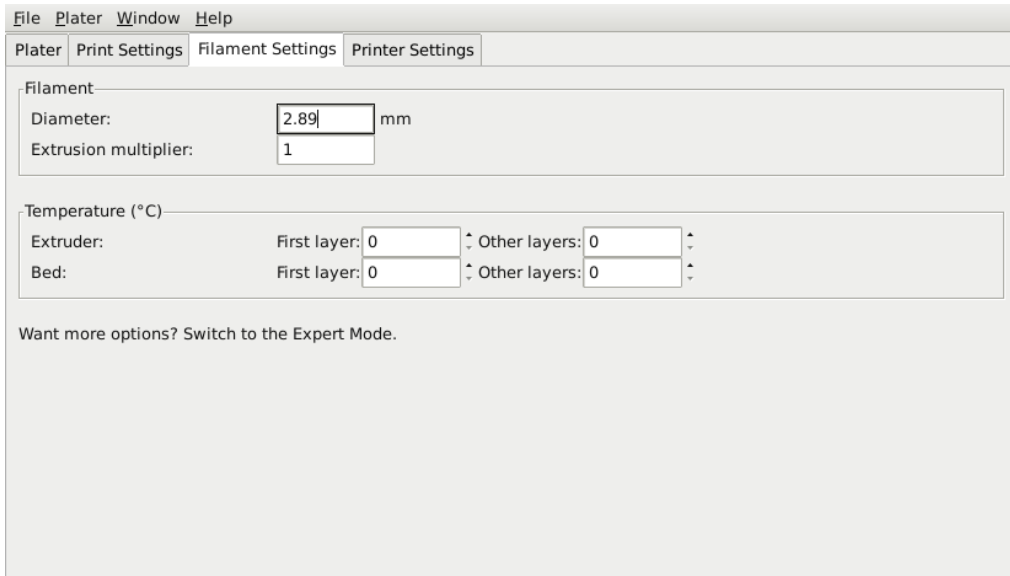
File Plater Window Help

Plater | Print Settings | Filament Settings | Printer Settings

Filament
Diameter: 2.89 mm
Extrusion multiplier: 1

Temperature (°C)
Extruder: First layer: 0 Other layers: 0
Bed: First layer: 0 Other layers: 0

Want more options? Switch to the Expert Mode.